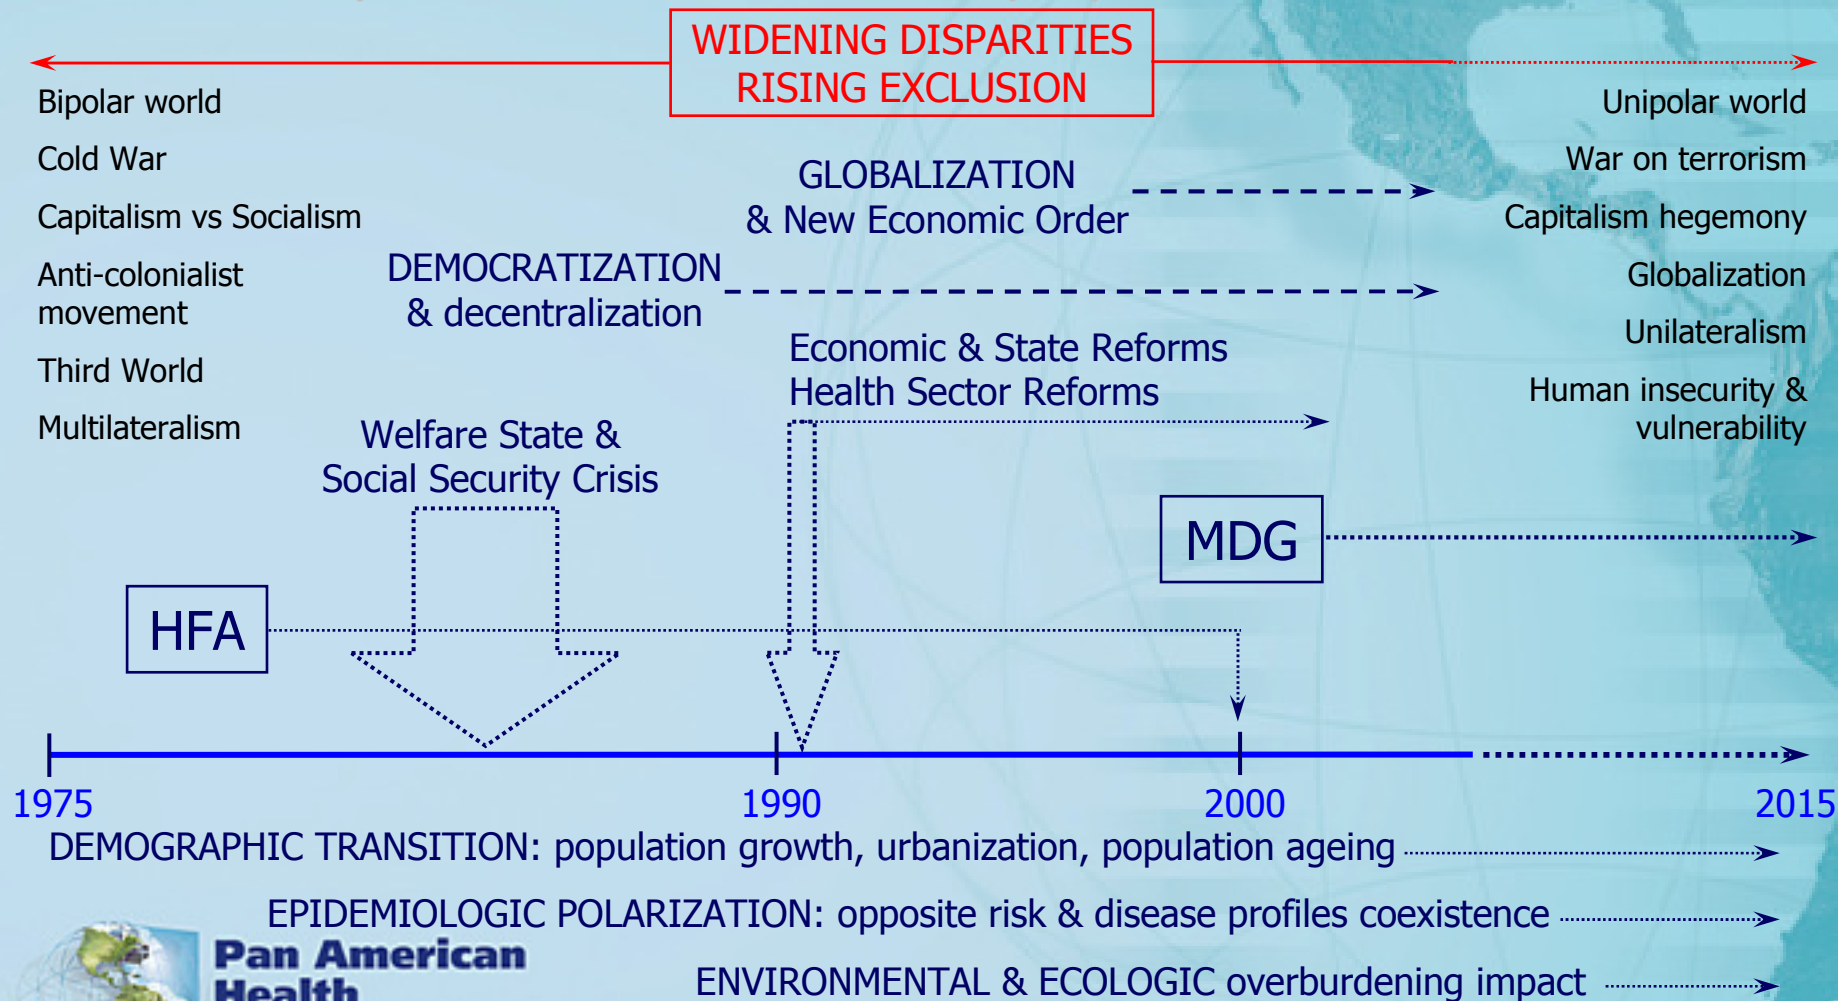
WIDENING DISPARITIES
RISING EXCLUSION

Bipolar world

Cold War

Capitalism vs Socialism

Anti-colonialist movement

Third World

Multilateralism

Unipolar world

War on terrorism

Capitalism hegemony

Globalization

Unilateralism

Human insecurity & vulnerability

GLOBALIZATION
& New Economic Order

DEMOCRATIZATION
& decentralization

Economic & State Reforms
Health Sector Reforms

Welfare State &
Social Security Crisis

MDG

HFA

1975

1990

2000

2015

DEMOGRAPHIC TRANSITION: population growth, urbanization, population ageing

EPIDEMIOLOGIC POLARIZATION: opposite risk & disease profiles coexistence

Pan American
Health

ENVIRONMENTAL & ECOLOGIC overburdening impact